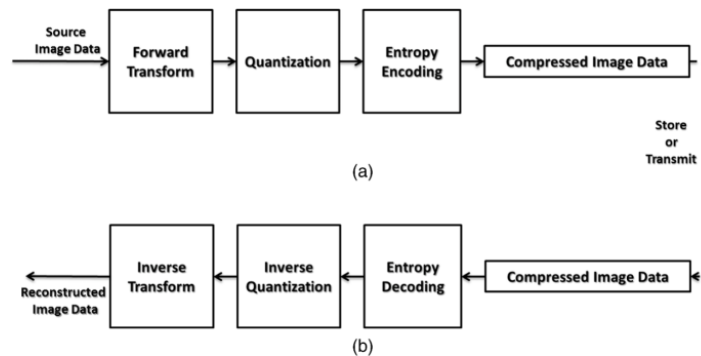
Source Image Data

Forward Transform

Quantization

Entropy Encoding

Compressed Image Data

Store or Transmit

(a)

Reconstructed Image Data

Inverse Transform

Inverse Quantization

Entropy Decoding

Compressed Image Data

(b)